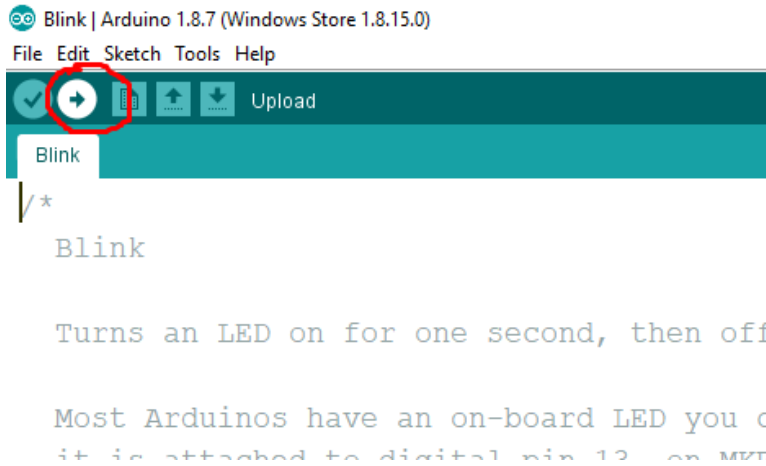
Blink | Arduino 1.8.7 (Windows Store 1.8.15.0)
File Edit Sketch Tools Help
Upload
Blink
/*
Blink

Turns an LED on for one second, then off

Most Arduinos have an on-board LED you c
it is attached to digital pin 13, on MK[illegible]